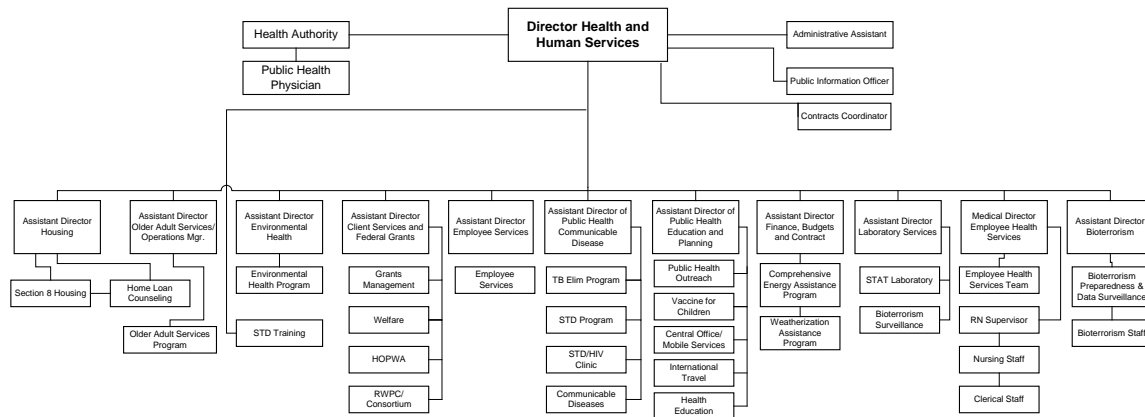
Director Health and Human Services

Health Authority

Public Health Physician

Administrative Assistant

Public Information Officer

Contracts Coordinator

Assistant Director Housing

Section 8 Housing

Home Loan Counseling

Assistant Director Older Adult Services/ Operations Mgr.

Older Adult Services Program

Assistant Director Environmental Health

Environmental Health Program

STD Training

Assistant Director Client Services and Federal Grants

Grants Management

Welfare

HOPWA

RWPC/ Consortium

Assistant Director Employee Services

Employee Services

Assistant Director of Public Health Communicable Disease

TB Elim Program

STD Program

STD/HIV Clinic

Communicable Diseases

Assistant Director of Public Health Education and Planning

Public Health Outreach

Vaccine for Children

Central Office/ Mobile Services

International Travel

Health Education

Assistant Director Finance, Budgets and Contract

Comprehensive Energy Assistance Program

Weatherization Assistance Program

Assistant Director Laboratory Services

STAT Laboratory

Bioterrorism Surveillance

Medical Director Employee Health Services

Employee Health Services Team

RN Supervisor

Nursing Staff

Clerical Staff

Assistant Director Bioterrorism

Bioterrorism Preparedness & Data Surveillance

Bioterrorism Staff